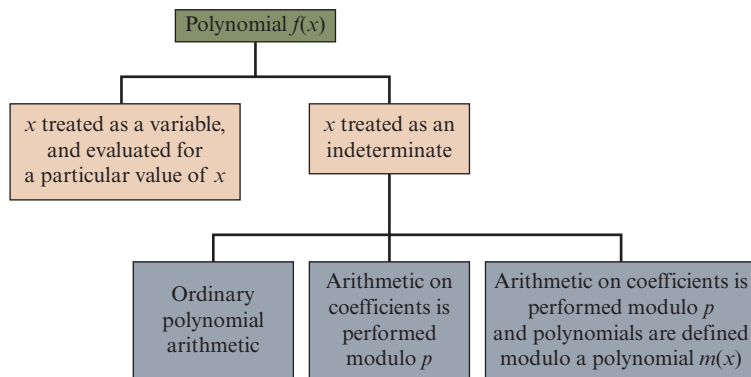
Polynomial $f(x)$

$x$ treated as a variable, and evaluated for a particular value of $x$

$x$ treated as an indeterminate

Ordinary polynomial arithmetic

Arithmetic on coefficients is performed modulo $p$

Arithmetic on coefficients is performed modulo $p$ and polynomials are defined modulo a polynomial $m(x)$